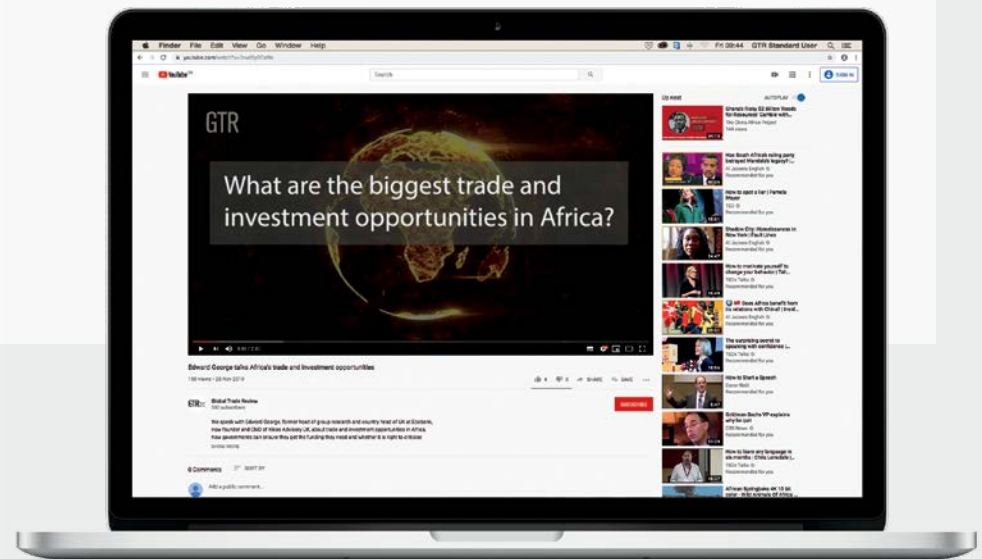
Finder File Edit View Go Window Help

Fri 09:44 GTR Standard User

YouTube

Search

SIGN IN

GTR

What are the biggest trade and investment opportunities in Africa?

Edward George talks Africa's trade and investment opportunities

SHARE SAVE

GTR Global Trade Review

SUBSCRIBE

We speak with Edward George, former head of group research and country head of UK at Ecobank, now founder and CEO of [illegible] Advisory UK, about trade and investment opportunities in Africa, how governments can ensure they get the funding they need and whether it is right to criticise

SHOW MORE

0 Comments SORT BY

Add a public comment...

Up next AUTOPLAY

Ghana's Risky $2 Billion Trade for Bauxite

How South Africa's ruling party betrayed Mandela's legacy?

How to spot a liar | Pamela Meyer

Shadow City: Homelessness in New York | Fault Lines

How to motivate yourself to change your behavior

Does Africa benefit from its relations with China?

The surprising secret to speaking with confidence

How to Start a Speech

Goldman Sachs VP explains why he quit

How to learn any language in six months

African Springbok 4K

TED

Recommended for you